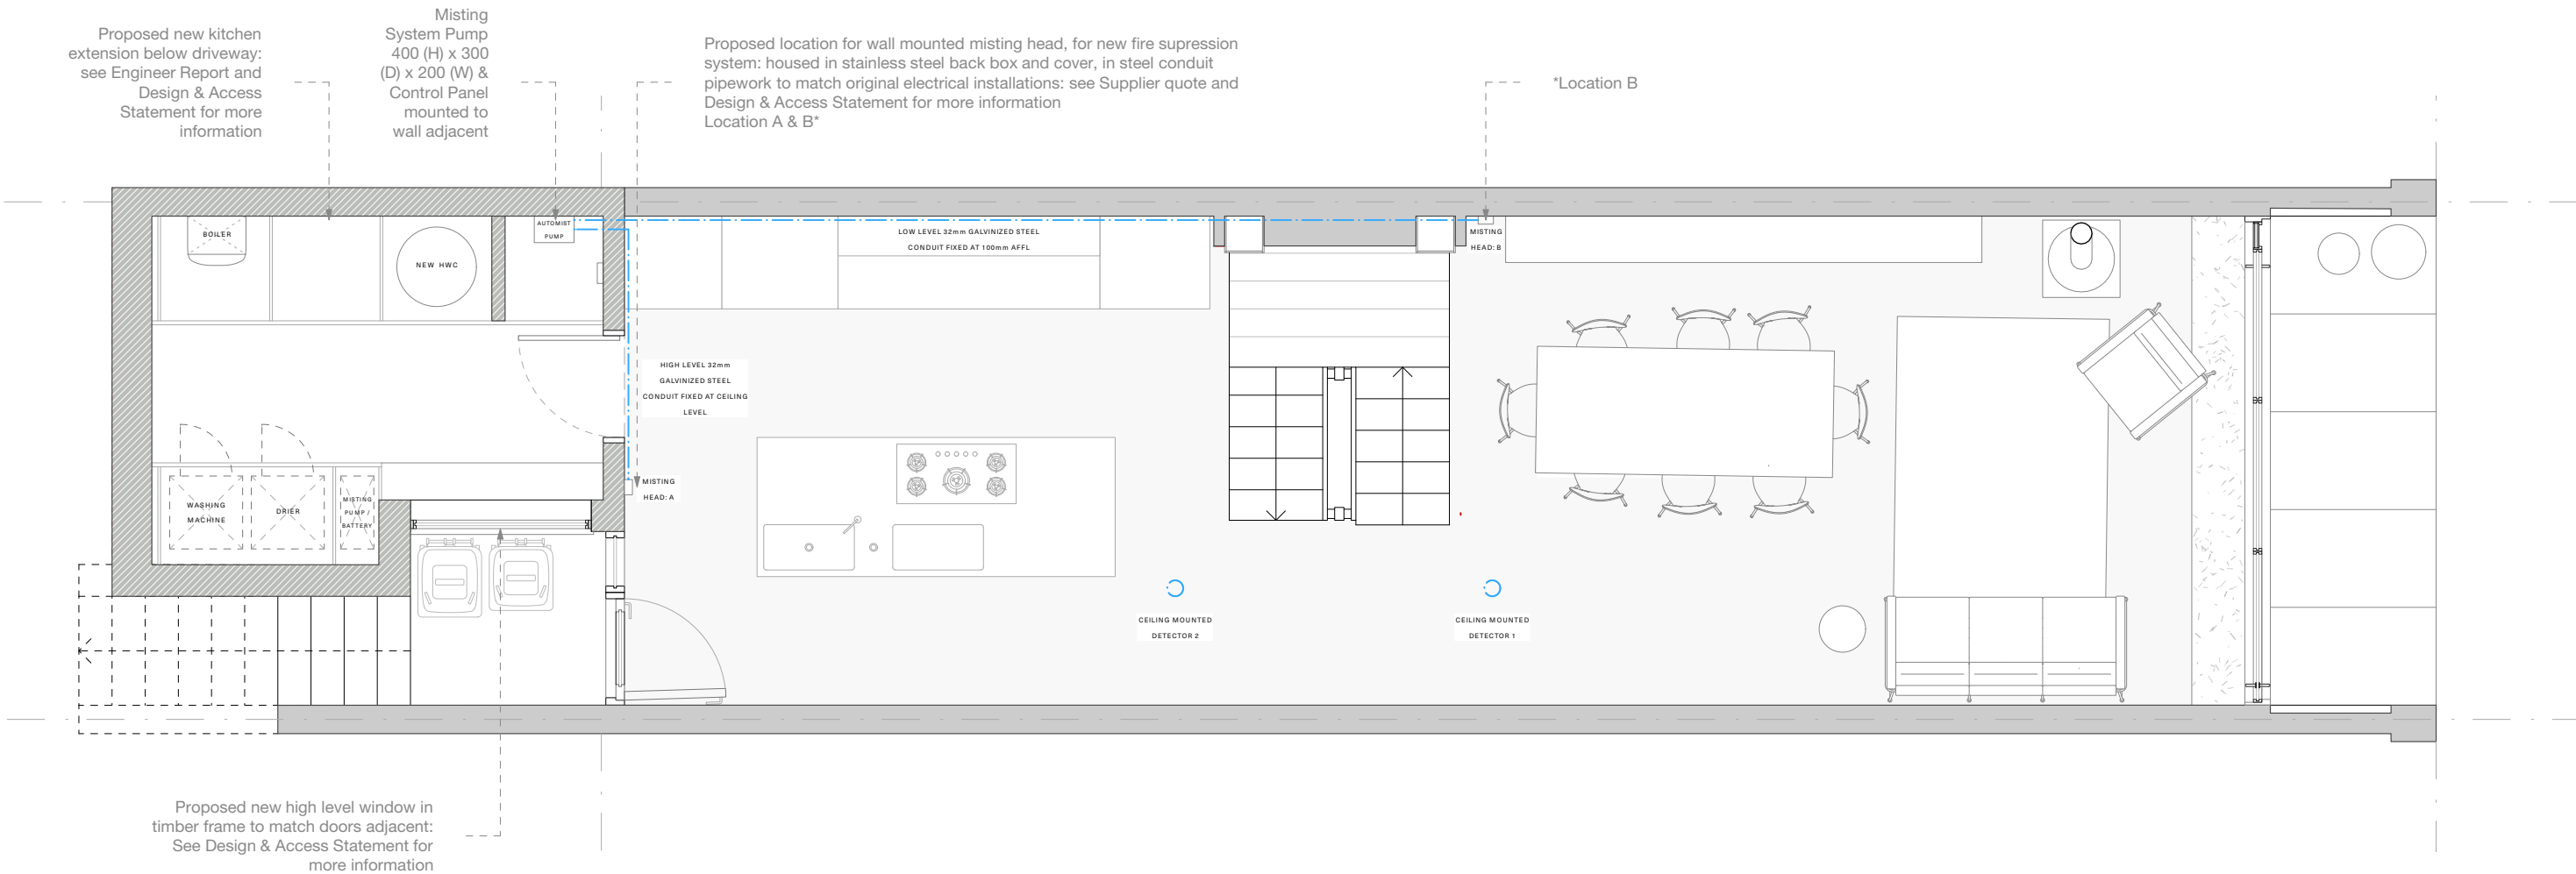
Proposed new kitchen extension below driveway: see Engineer Report and Design & Access Statement for more information

Misting System Pump 400 (H) x 300 (D) x 200 (W) & Control Panel mounted to wall adjacent

Proposed location for wall mounted misting head, for new fire supression system: housed in stainless steel back box and cover, in steel conduit pipework to match original electrical installations: see Supplier quote and Design & Access Statement for more information
Location A & B*

*Location B

BOILER

NEW HWC

AUTOMIST PUMP

LOW LEVEL 32mm GALVINIZED STEEL CONDUIT FIXED AT 100mm AFFL

MISTING HEAD: B

HIGH LEVEL 32mm GALVINIZED STEEL CONDUIT FIXED AT CEILING LEVEL

MISTING HEAD: A

WASHING MACHINE

DRIER

MISTING PUMP / BATTERY

CEILING MOUNTED DETECTOR 2

CEILING MOUNTED DETECTOR 1

Proposed new high level window in timber frame to match doors adjacent: See Design & Access Statement for more information